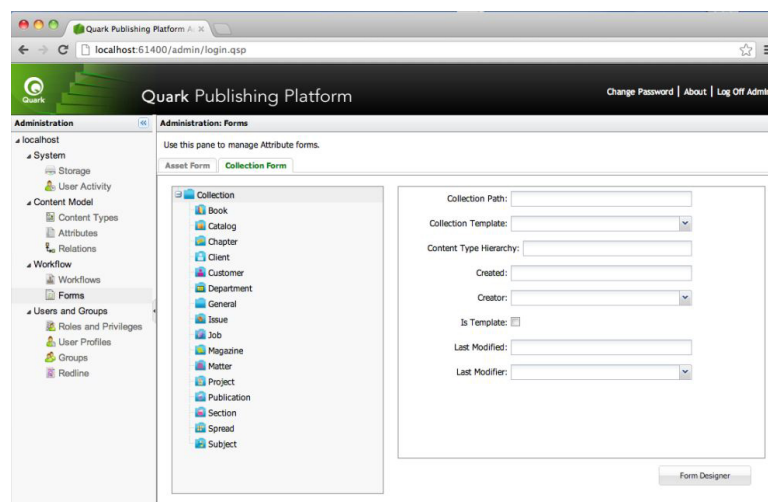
Quark Publishing Platform A ×

localhost:61400/admin/login.qsp

Quark

Quark Publishing Platform

Change Password | About | Log Off Admi

Administration

localhost
System
Storage
User Activity
Content Model
Content Types
Attributes
Relations
Workflow
Workflows
Forms
Users and Groups
Roles and Privileges
User Profiles
Groups
Redline

Administration: Forms

Use this pane to manage Attribute forms.

Asset Form | Collection Form

Collection
Book
Catalog
Chapter
Client
Customer
Department
General
Issue
Job
Magazine
Matter
Project
Publication
Section
Spread
Subject

Collection Path:
Collection Template:
Content Type Hierarchy:
Created:
Creator:
Is Template:
Last Modified:
Last Modifier:

Form Designer